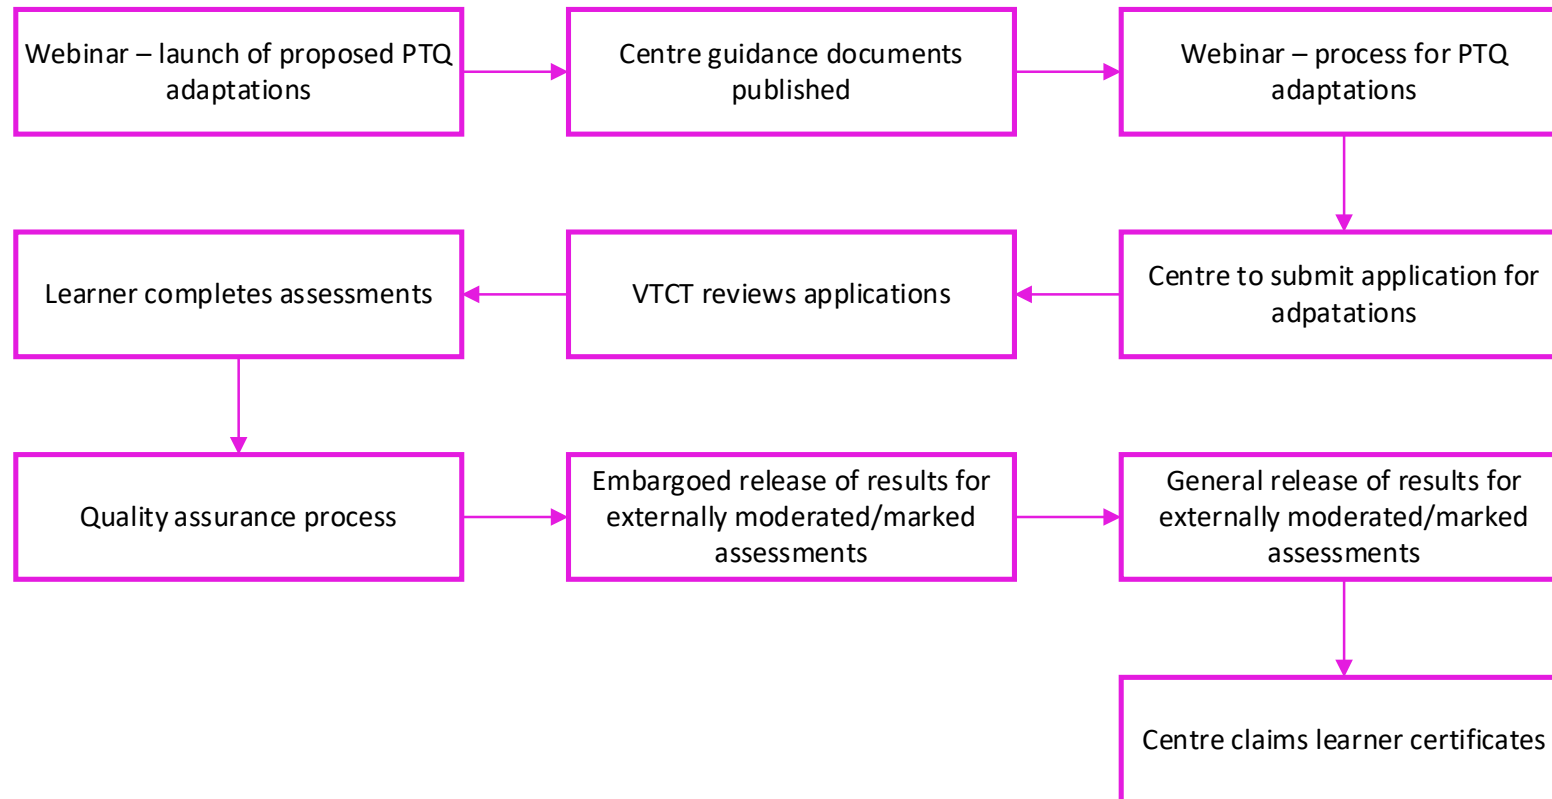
Webinar – launch of proposed PTQ adaptations

Centre guidance documents published

Webinar – process for PTQ adaptations

Centre to submit application for adpatations

VTCT reviews applications

Learner completes assessments

Quality assurance process

Embargoed release of results for externally moderated/marked assessments

General release of results for externally moderated/marked assessments

Centre claims learner certificates